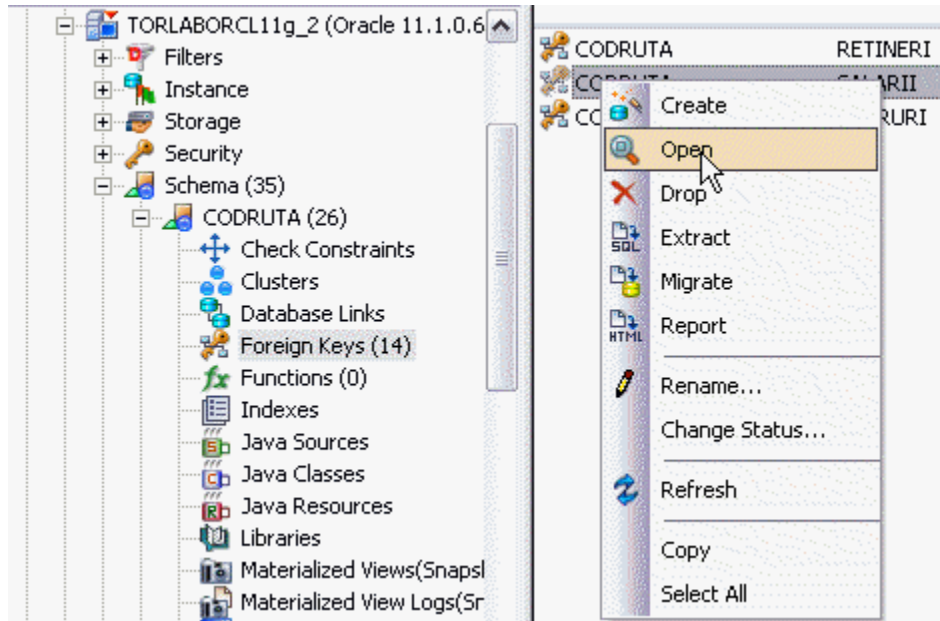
TORLABORCL11g_2 (Oracle 11.1.0.6
Filters
Instance
Storage
Security
Schema (35)
CODRUTA (26)
Check Constraints
Clusters
Database Links
Foreign Keys (14)
Functions (0)
Indexes
Java Sources
Java Classes
Java Resources
Libraries
Materialized Views(Snapsl
Materialized View Logs(Sr

CODRUTA RETINERI
CO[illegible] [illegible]ARII
CO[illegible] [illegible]RURI

Create
Open
Drop
Extract
Migrate
Report
Rename...
Change Status...
Refresh
Copy
Select All